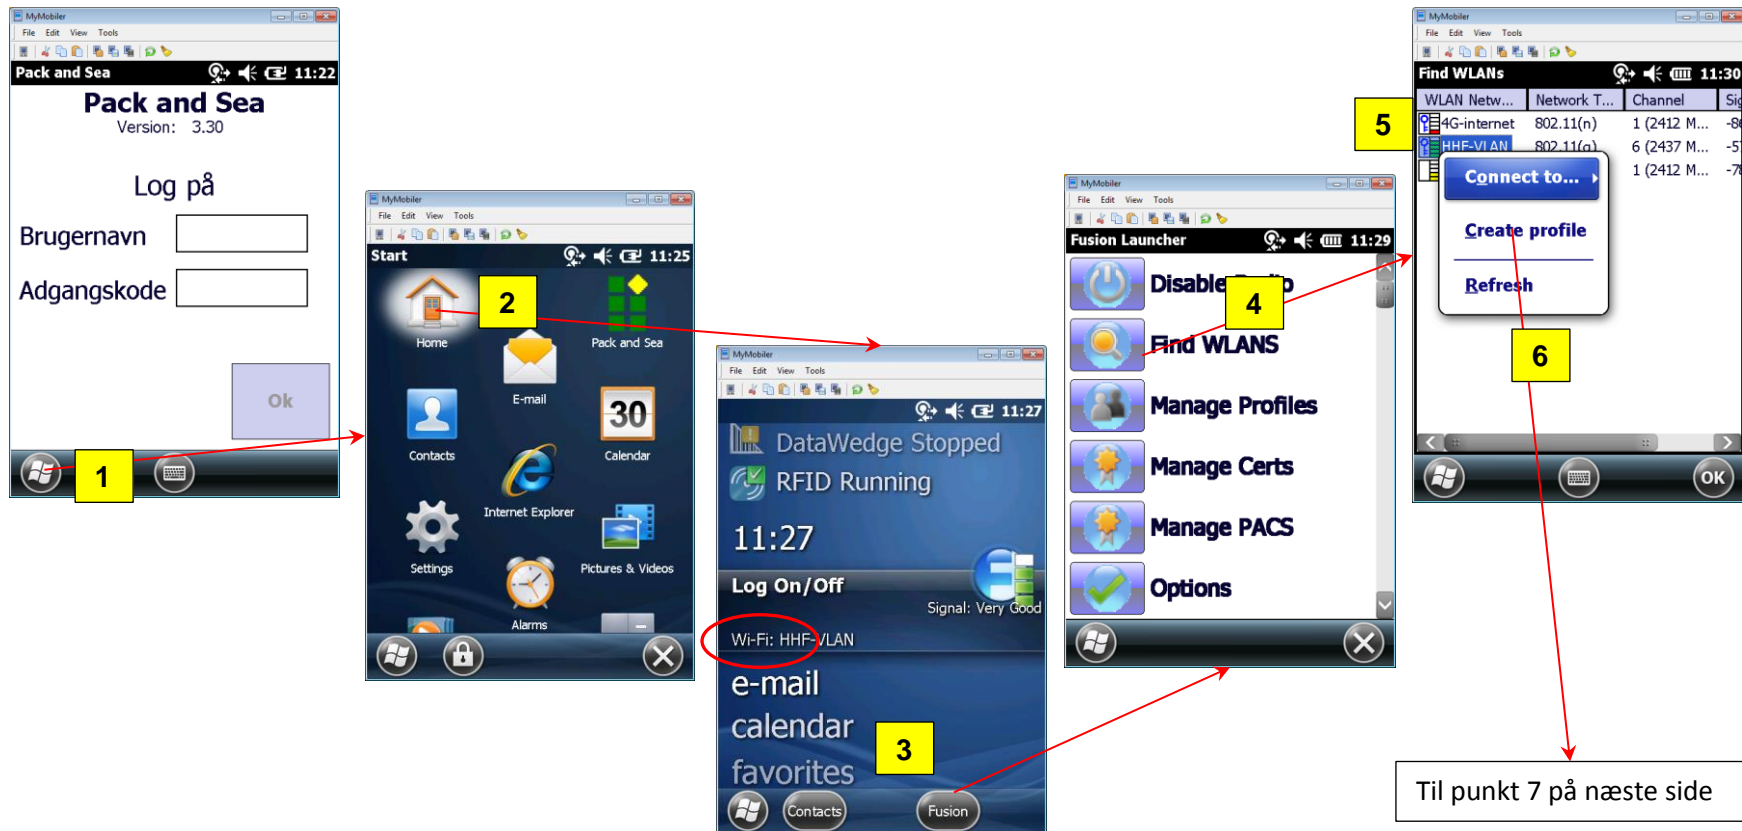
MyMobiler
File Edit View Tools
Pack and Sea 11:22
Pack and Sea
Version: 3.30
Log på
Brugernavn
Adgangskode
Ok
1

MyMobiler
File Edit View Tools
Start 11:25
Home
Pack and Sea
E-mail
Contacts
30
Calendar
Internet Explorer
Settings
Pictures & Videos
Alarms
2

MyMobiler
File Edit View Tools
11:27
DataWedge Stopped
RFID Running
11:27
Log On/Off
Signal: Very Good
Wi-Fi: HHF-VLAN
e-mail
calendar
favorites
Contacts
Fusion
3

MyMobiler
File Edit View Tools
Fusion Launcher 11:29
Disable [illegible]
Find WLANS
Manage Profiles
Manage Certs
Manage PACS
Options
4

MyMobiler
File Edit View Tools
Find WLANs 11:30

| WLAN Netw... | Network T... | Channel | Sig |
|---|---|---|---|
| 4G-internet | 802.11(n) | 1 (2412 M... | -8 |
| HHF-VLAN | 802.11(g) | 6 (2437 M... | -5 |
| | | 1 (2412 M... | -7 |

Connect to...
Create profile
Refresh
OK
5
6

Til punkt 7 på næste side